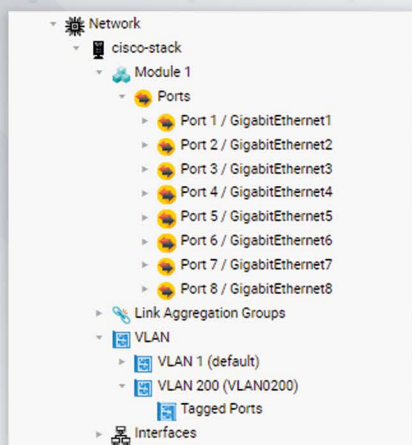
Network
cisco-stack
Module 1
Ports
Port 1 / GigabitEthernet1
Port 2 / GigabitEthernet2
Port 3 / GigabitEthernet3
Port 4 / GigabitEthernet4
Port 5 / GigabitEthernet5
Port 6 / GigabitEthernet6
Port 7 / GigabitEthernet7
Port 8 / GigabitEthernet8
Link Aggregation Groups
VLAN
VLAN 1 (default)
VLAN 200 (VLAN0200)
Tagged Ports
Interfaces